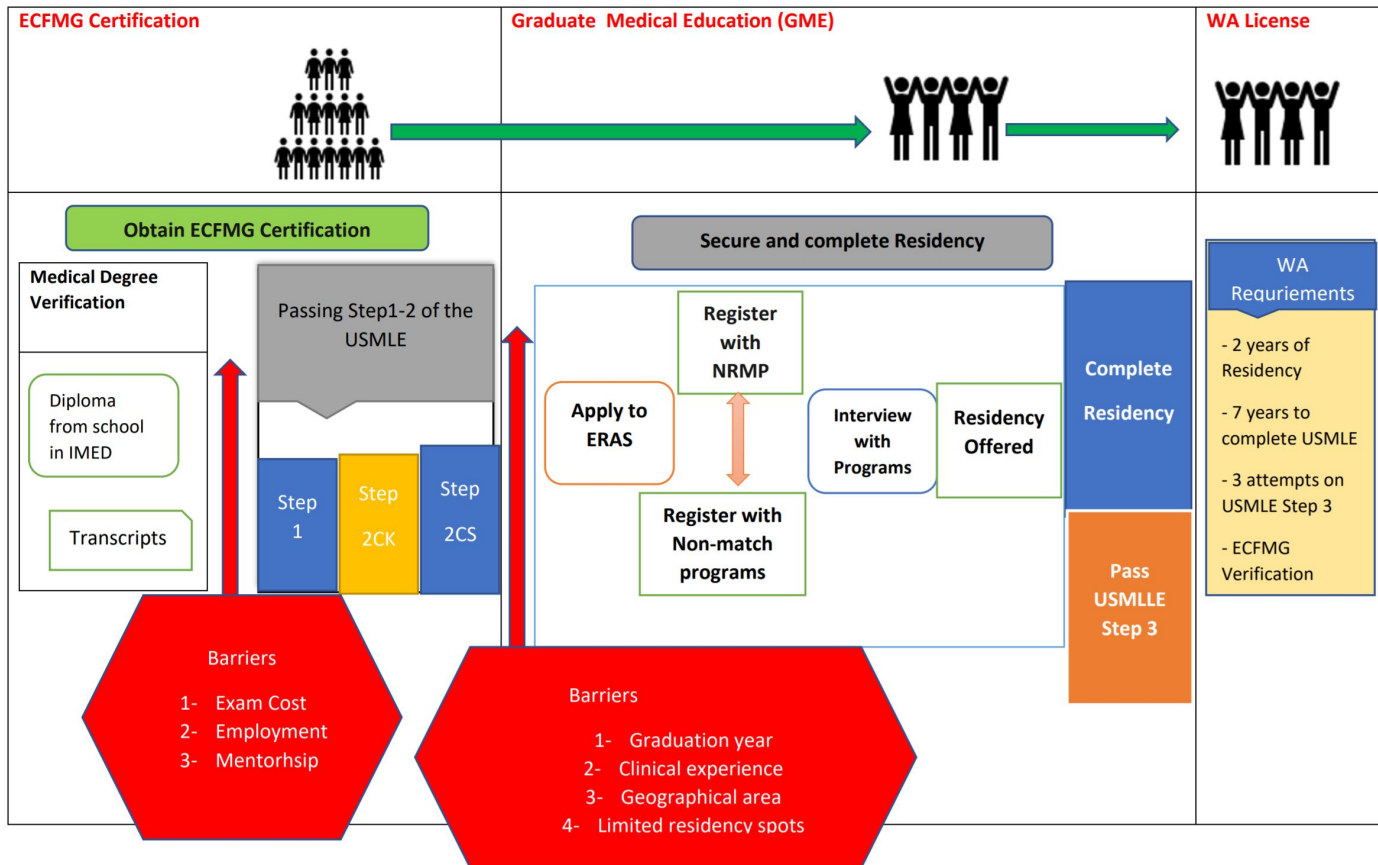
ECFMG Certification

Graduate Medical Education (GME)

WA License

Obtain ECFMG Certification

Medical Degree Verification

Diploma from school in IMED

Transcripts

Passing Step1-2 of the USMLE

Step 1

Step 2CK

Step 2CS

Barriers

1- Exam Cost
2- Employment
3- Mentorhsip

Secure and complete Residency

Apply to ERAS

Register with NRMP

Register with Non-match programs

Interview with Programs

Residency Offered

Complete Residency

Pass USMLLE Step 3

Barriers

1- Graduation year
2- Clinical experience
3- Geographical area
4- Limited residency spots

WA Requriements

- 2 years of Residency

- 7 years to complete USMLE

- 3 attempts on USMLE Step 3

- ECFMG Verification